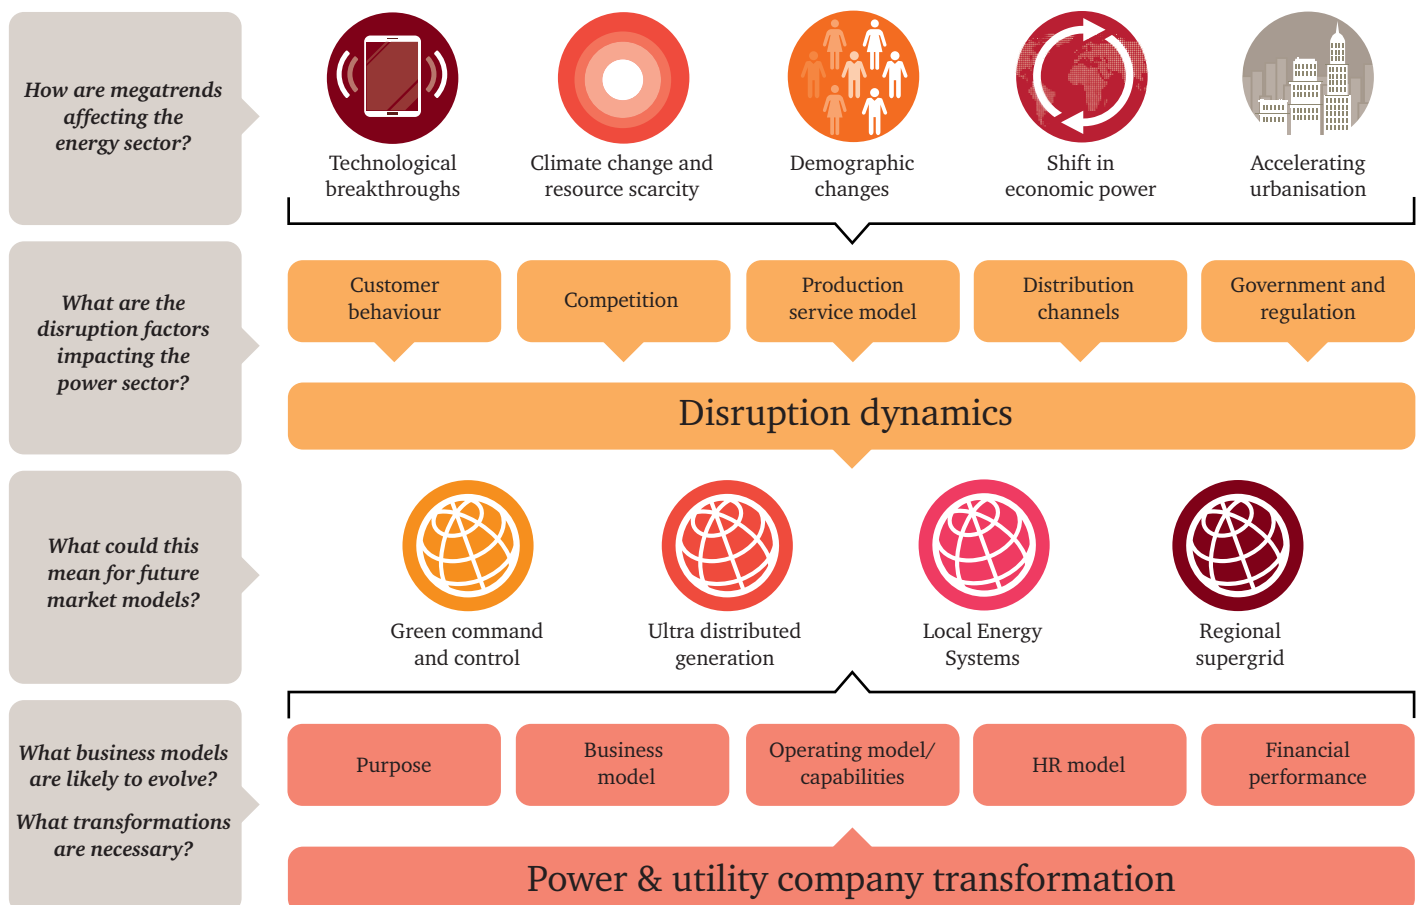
How are megatrends affecting the energy sector?

Technological breakthroughs

Climate change and resource scarcity

Demographic changes

Shift in economic power

Accelerating urbanisation

What are the disruption factors impacting the power sector?

Customer behaviour

Competition

Production service model

Distribution channels

Government and regulation

Disruption dynamics

What could this mean for future market models?

Green command and control

Ultra distributed generation

Local Energy Systems

Regional supergrid

What business models are likely to evolve?

What transformations are necessary?

Purpose

Business model

Operating model/ capabilities

HR model

Financial performance

Power & utility company transformation